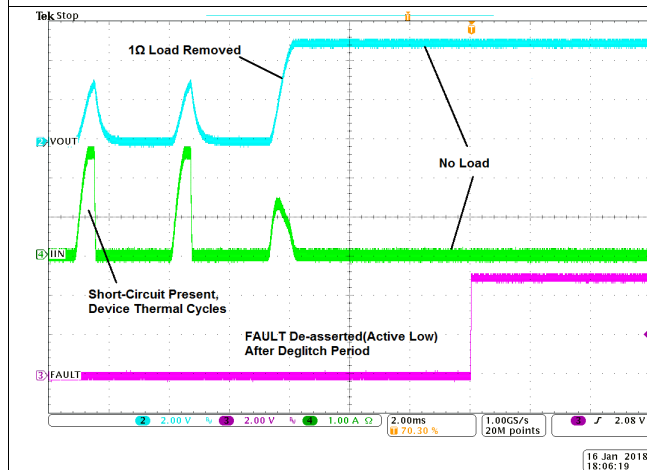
Tek Stop

1Ω Load Removed

2 VOUT

No Load

4 IIN

Short-Circuit Present, Device Thermal Cycles

FAULT De-asserted(Active Low) After Deglitch Period

3 FAULT

2 2.00 V 3 2.00 V 4 1.00 A Ω

2.00ms
T 70.30 %

1.00GS/s
20M points

3 2.08 V

16 Jan 2018
18:06:19